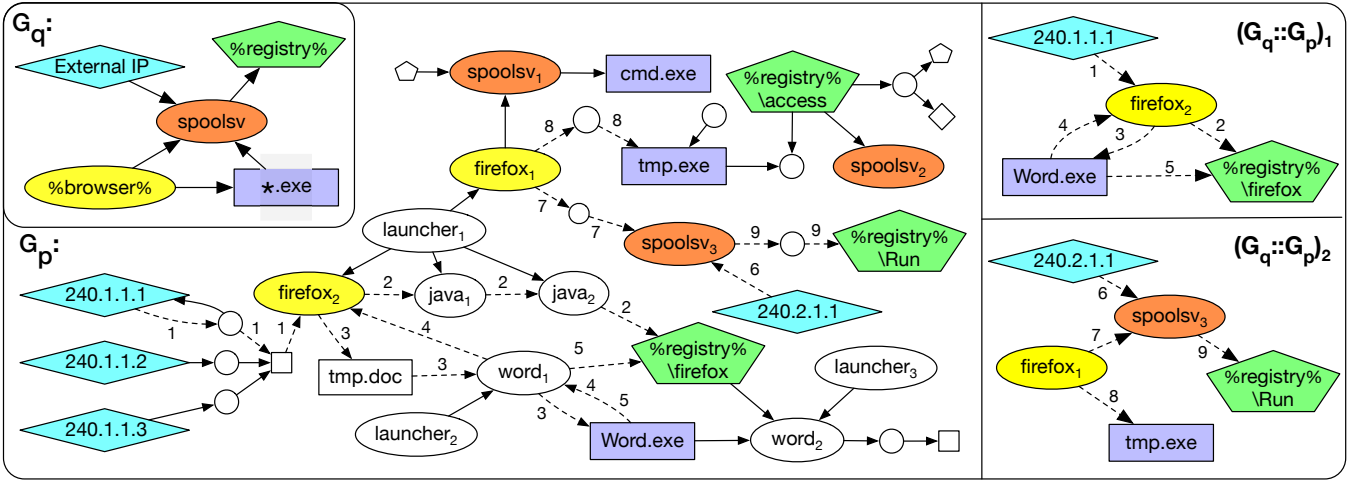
$G_q$:

%registry%

External IP

spoolsv

%browser%

*.exe

$G_p$:

spoolsv$_1$

cmd.exe

%registry% \access

8

8

tmp.exe

firefox$_1$

spoolsv$_2$

7

7

spoolsv$_3$

9

9

%registry% \Run

launcher$_1$

6

firefox$_2$

2

java$_1$

2

java$_2$

240.2.1.1

240.1.1.1

1

1

1

2

4

3

240.1.1.2

tmp.doc

3

word$_1$

5

%registry% \firefox

launcher$_3$

4

5

240.1.1.3

3

launcher$_2$

Word.exe

word$_2$

$(G_q::G_p)_1$

240.1.1.1

1

firefox$_2$

4

3

2

Word.exe

5

%registry% \firefox

$(G_q::G_p)_2$

240.2.1.1

6

spoolsv$_3$

7

firefox$_1$

9

%registry% \Run

8

tmp.exe